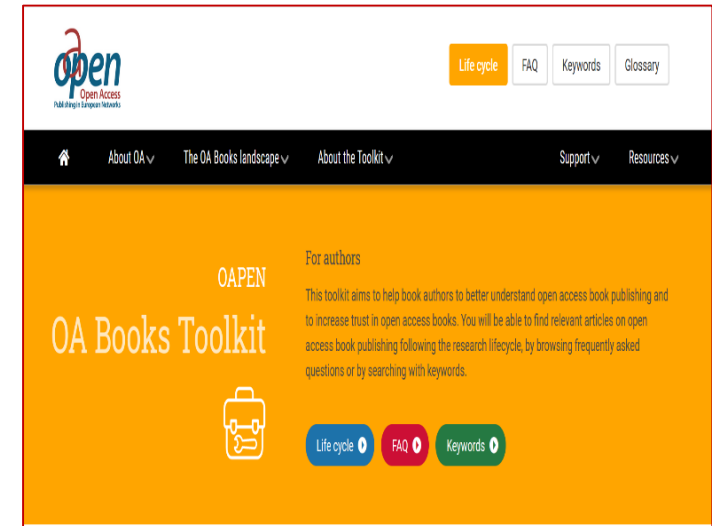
oapen
Open Access
Publishing in European Networks

Life cycle FAQ Keywords Glossary

About OA The OA Books landscape About the Toolkit Support Resources

OAPEN
OA Books Toolkit

For authors

This toolkit aims to help book authors to better understand open access book publishing and to increase trust in open access books. You will be able to find relevant articles on open access book publishing following the research lifecycle, by browsing frequently asked questions or by searching with keywords.

Life cycle FAQ Keywords